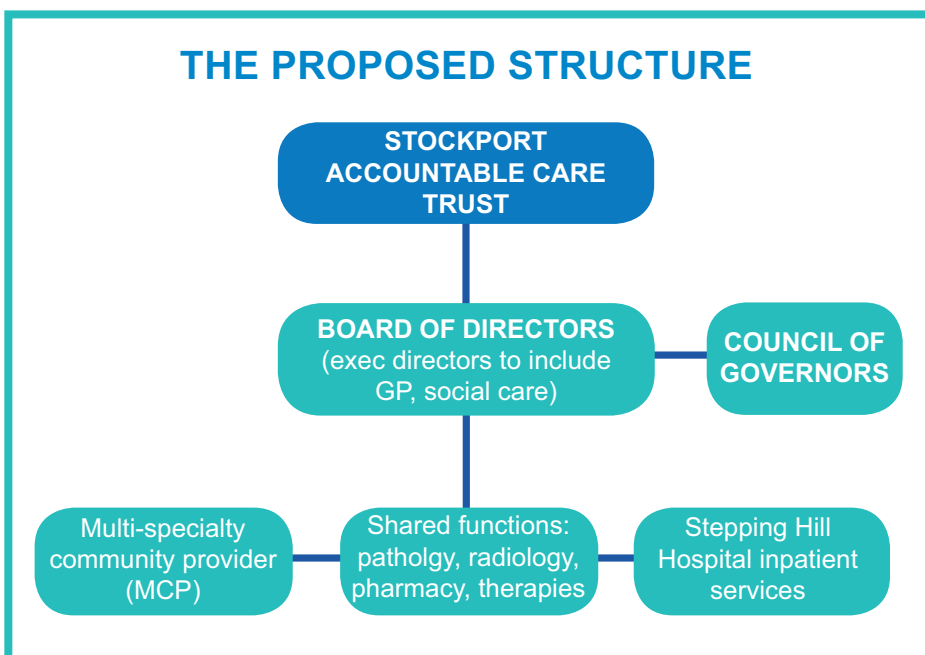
THE PROPOSED STRUCTURE

STOCKPORT ACCOUNTABLE CARE TRUST

BOARD OF DIRECTORS (exec directors to include GP, social care)

COUNCIL OF GOVERNORS

Multi-specialty community provider (MCP)

Shared functions: patholgy, radiology, pharmacy, therapies

Stepping Hill Hospital inpatient services